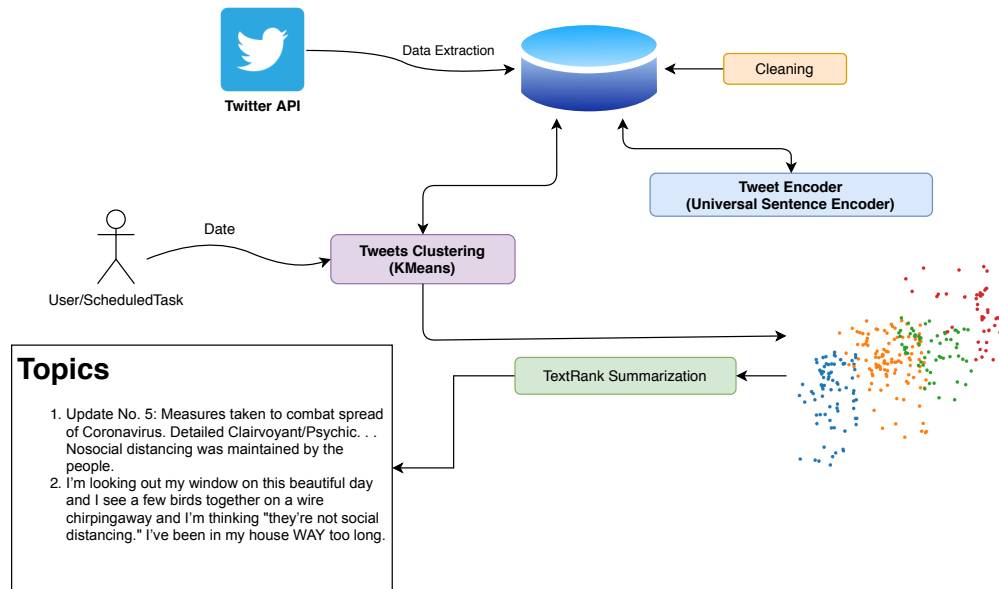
Twitter API

Data Extraction

Cleaning

Tweet Encoder
(Universal Sentence Encoder)

Date

User/ScheduledTask

Tweets Clustering
(KMeans)

Topics

1. Update No. 5: Measures taken to combat spread of Coronavirus. Detailed Clairvoyant/Psychic. . . Nosocial distancing was maintained by the people.
2. I'm looking out my window on this beautiful day and I see a few birds together on a wire chirpingaway and I'm thinking "they're not social distancing." I've been in my house WAY too long.

TextRank Summarization